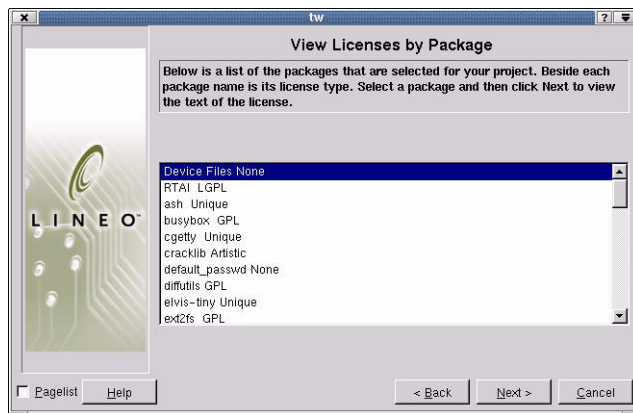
tw

? 

View Licenses by Package

Below is a list of the packages that are selected for your project. Beside each package name is its license type. Select a package and then click Next to view the text of the license.

LINEO

Device Files None
RTAI LGPL
ash Unique
busybox GPL
cgetty Unique
cracklib Artistic
default_passwd None
diffutils GPL
elvis-tiny Unique
ext2fs GPL

Pagelist Help < Back Next > Cancel